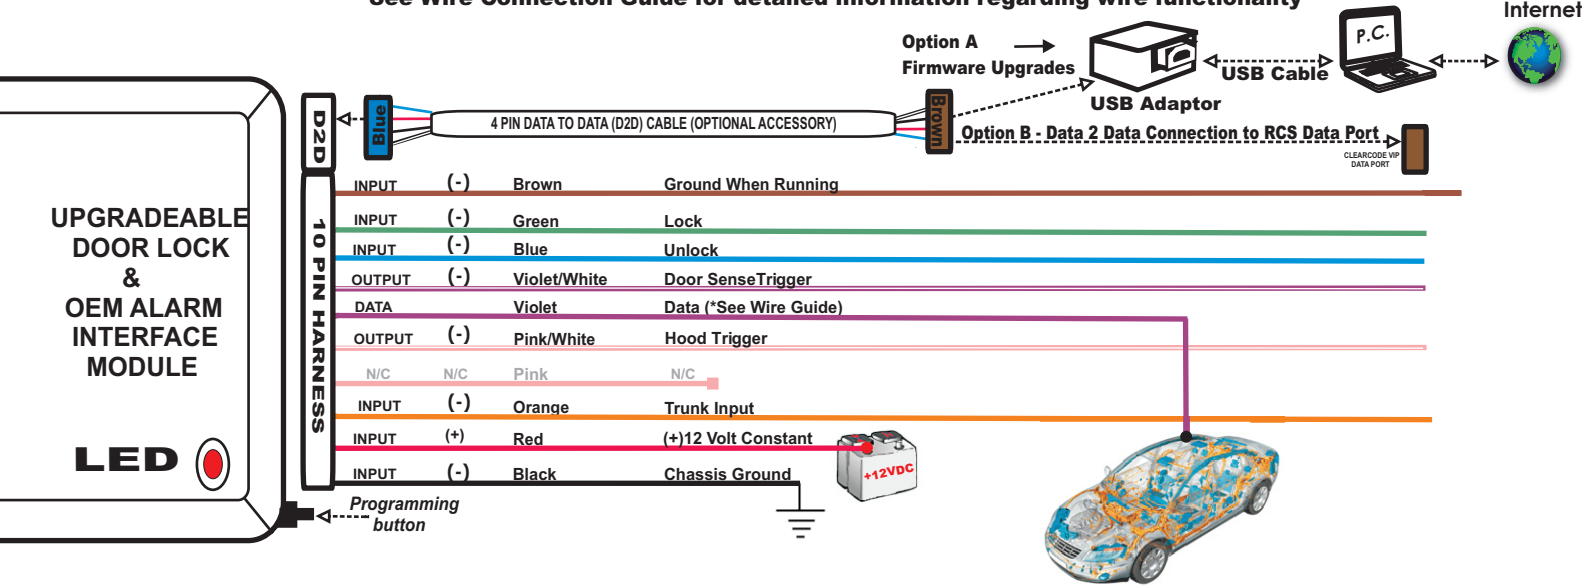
See Wire Connection Guide for detailed information regarding wire functionality

Option A
Firmware Upgrades

P.C.

Internet

USB Cable

USB Adaptor

Blue

D2D

4 PIN DATA TO DATA (D2D) CABLE (OPTIONAL ACCESSORY)

Brown

Option B - Data 2 Data Connection to RCS Data Port

CLEARCODE VIP DATA PORT

UPGRADEABLE DOOR LOCK & OEM ALARM INTERFACE MODULE

10 PIN HARNESS

| INPUT | (-) | Brown | Ground When Running |
|---|---|---|---|
| INPUT | (-) | Green | Lock |
| INPUT | (-) | Blue | Unlock |
| OUTPUT | (-) | Violet/White | Door SenseTrigger |
| DATA | | Violet | Data (*See Wire Guide) |
| OUTPUT | (-) | Pink/White | Hood Trigger |
| N/C | N/C | Pink | N/C |
| INPUT | (-) | Orange | Trunk Input |
| INPUT | (+) | Red | (+)12 Volt Constant |
| INPUT | (-) | Black | Chassis Ground |

+12VDC

LED

Programming button